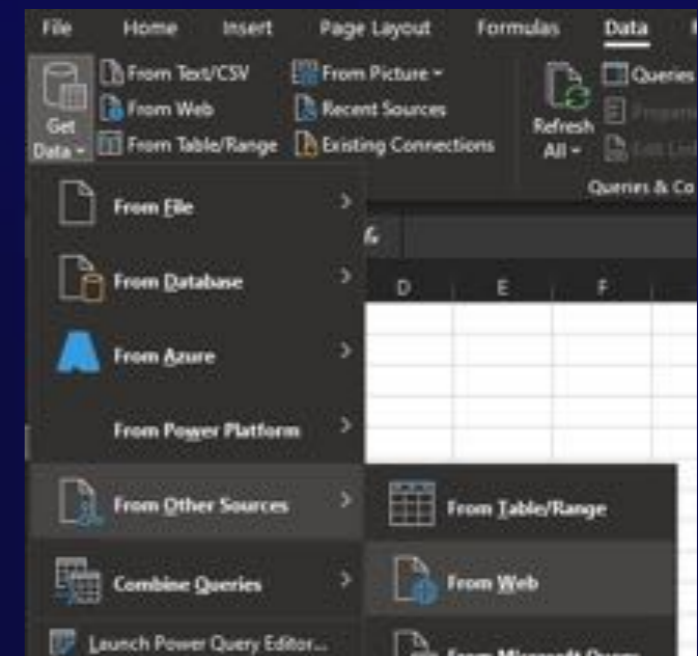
File Home Insert Page Layout Formulas Data

Get Data

From Text/CSV
From Web
From Table/Range
From Picture
Recent Sources
Existing Connections

Refresh All

Queries
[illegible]
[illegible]
Queries & Co

From File
From Database
From Azure
From Power Platform
From Other Sources
Combine Queries
Launch Power Query Editor...

D E F

From Table/Range
From Web
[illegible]